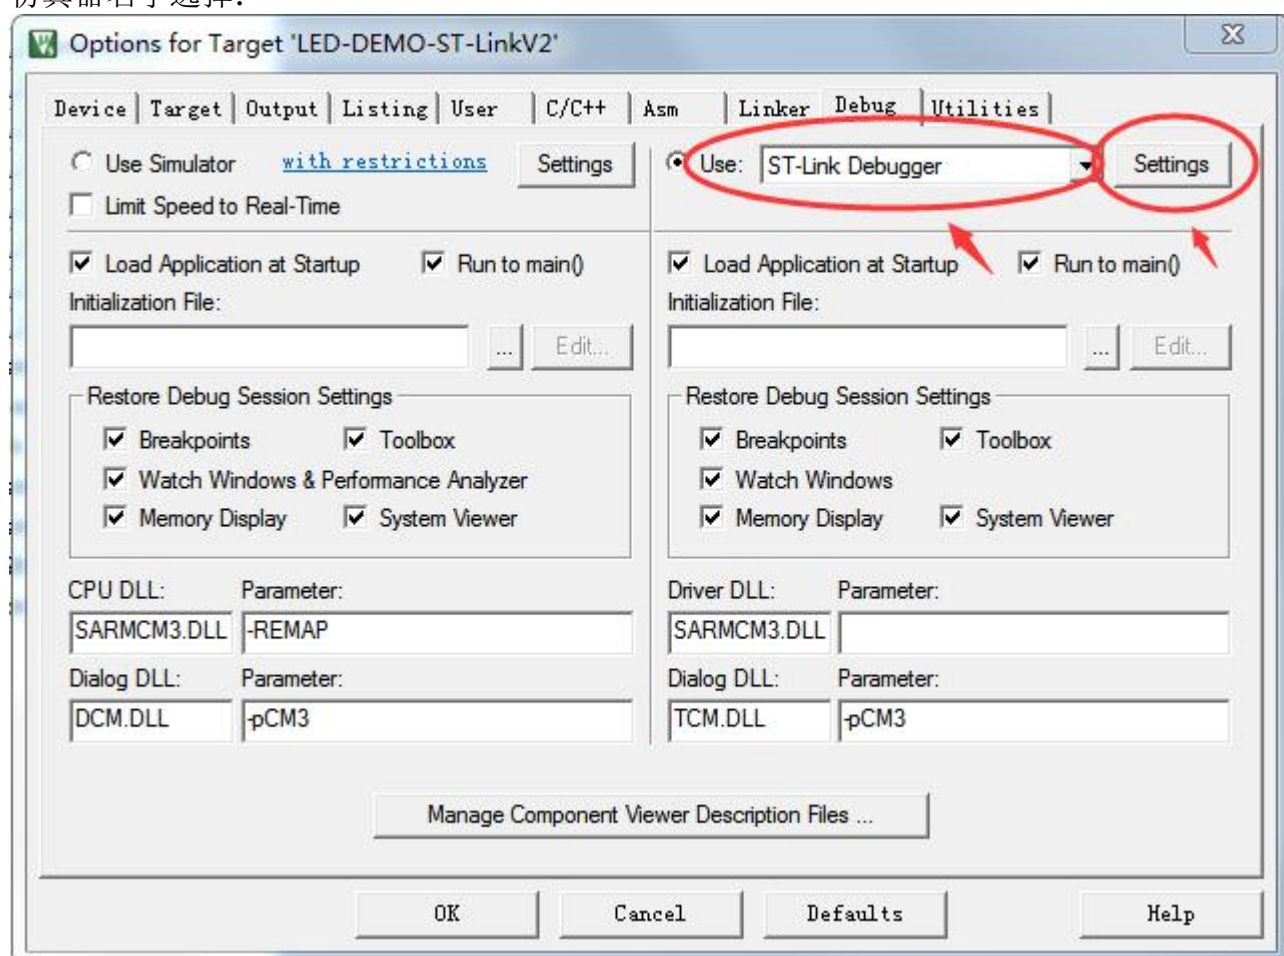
仿真器右手选择:

Options for Target 'LED-DEMO-ST-LinkV2'

Device | Target | Output | Listing | User | C/C++ | Asm | Linker | Debug | Utilities

Use Simulator with restrictions Settings
Limit Speed to Real-Time

Load Application at Startup Run to main()
Initialization File:
... Edit...

Restore Debug Session Settings
Breakpoints Toolbox
Watch Windows & Performance Analyzer
Memory Display System Viewer

CPU DLL: Parameter:
SARMCM3.DLL -REMAP
Dialog DLL: Parameter:
DCM.DLL -pCM3

Use: ST-Link Debugger Settings

Load Application at Startup Run to main()
Initialization File:
... Edit...

Restore Debug Session Settings
Breakpoints Toolbox
Watch Windows
Memory Display System Viewer

Driver DLL: Parameter:
SARMCM3.DLL
Dialog DLL: Parameter:
TCM.DLL -pCM3

Manage Component Viewer Description Files ...

OK Cancel Defaults Help